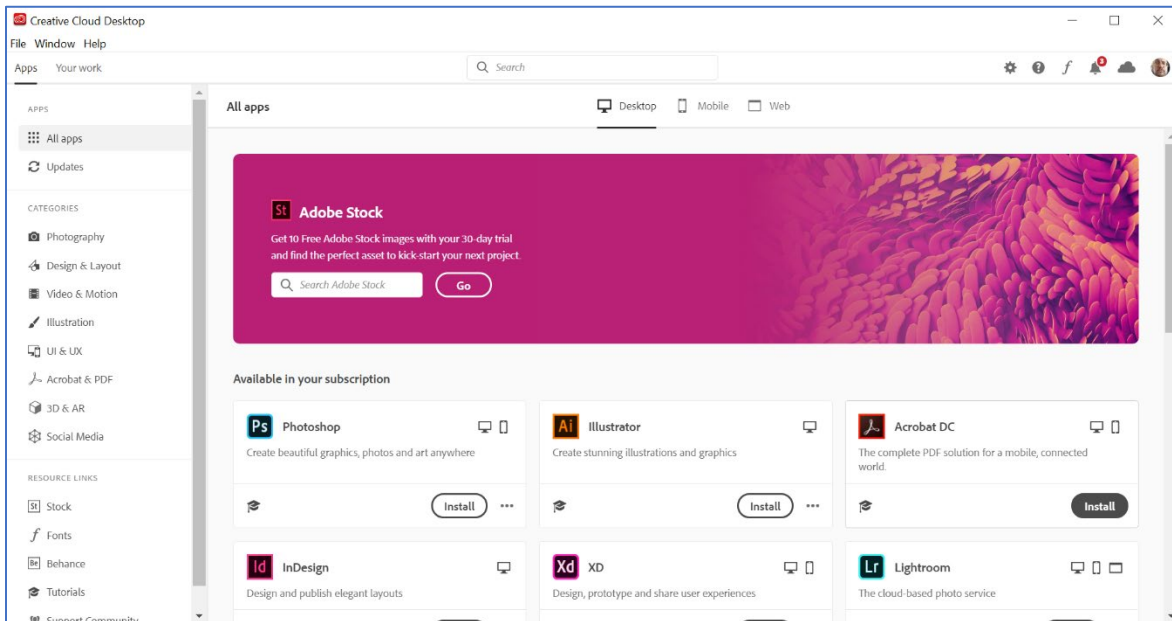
Creative Cloud Desktop
File Window Help
Apps Your work
Search
3

APPS
All apps
Updates

CATEGORIES
Photography
Design & Layout
Video & Motion
Illustration
UI & UX
Acrobat & PDF
3D & AR
Social Media

RESOURCE LINKS
St Stock
Fonts
Be Behance
Tutorials
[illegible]

All apps
Desktop Mobile Web

St Adobe Stock
Get 10 Free Adobe Stock images with your 30-day trial and find the perfect asset to kick-start your next project.
Search Adobe Stock
Go

Available in your subscription

Ps Photoshop
Create beautiful graphics, photos and art anywhere
Install ...

Ai Illustrator
Create stunning illustrations and graphics
Install ...

Acrobat DC
The complete PDF solution for a mobile, connected world.
Install

Id InDesign
Design and publish elegant layouts

Xd XD
Design, prototype and share user experiences

Lr Lightroom
The cloud-based photo service